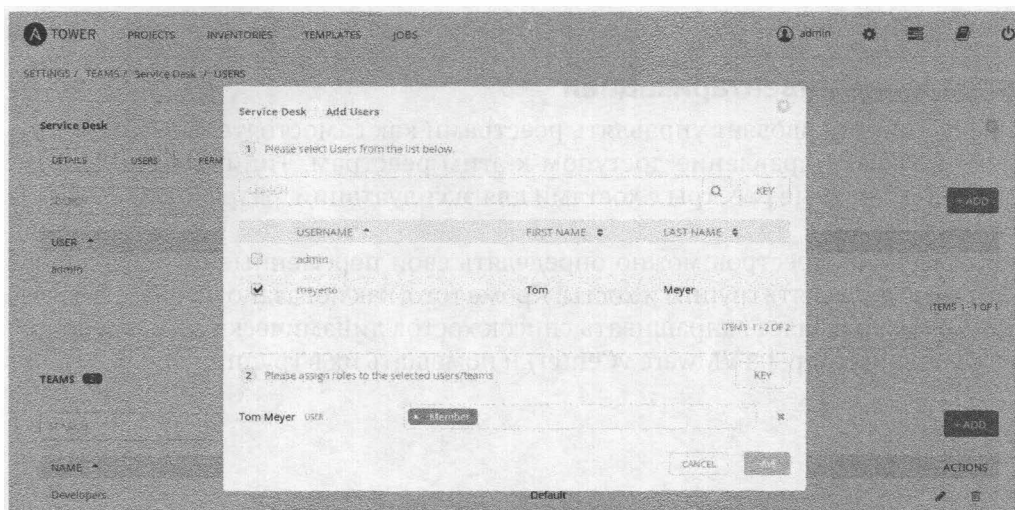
TOWER PROJECTS INVENTORIES TEMPLATES JOBS

admin

SETTINGS / TEAMS / Service Desk / USERS

Service Desk

DETAILS USERS PERM

USER

admin

TEAMS

NAME

Developers

Default

+ ADD

ITEMS 1 - 1 OF 1

+ ADD

ACTIONS

Service Desk | Add Users

1 Please select Users from the list below.

SEARCH

KEY

USERNAME FIRST NAME LAST NAME

admin

meyerto Tom Meyer

ITEMS 1 - 2 OF 2

2 Please assign roles to the selected users/teams

KEY

Tom Meyer USER

× Member

CANCEL

SAVE